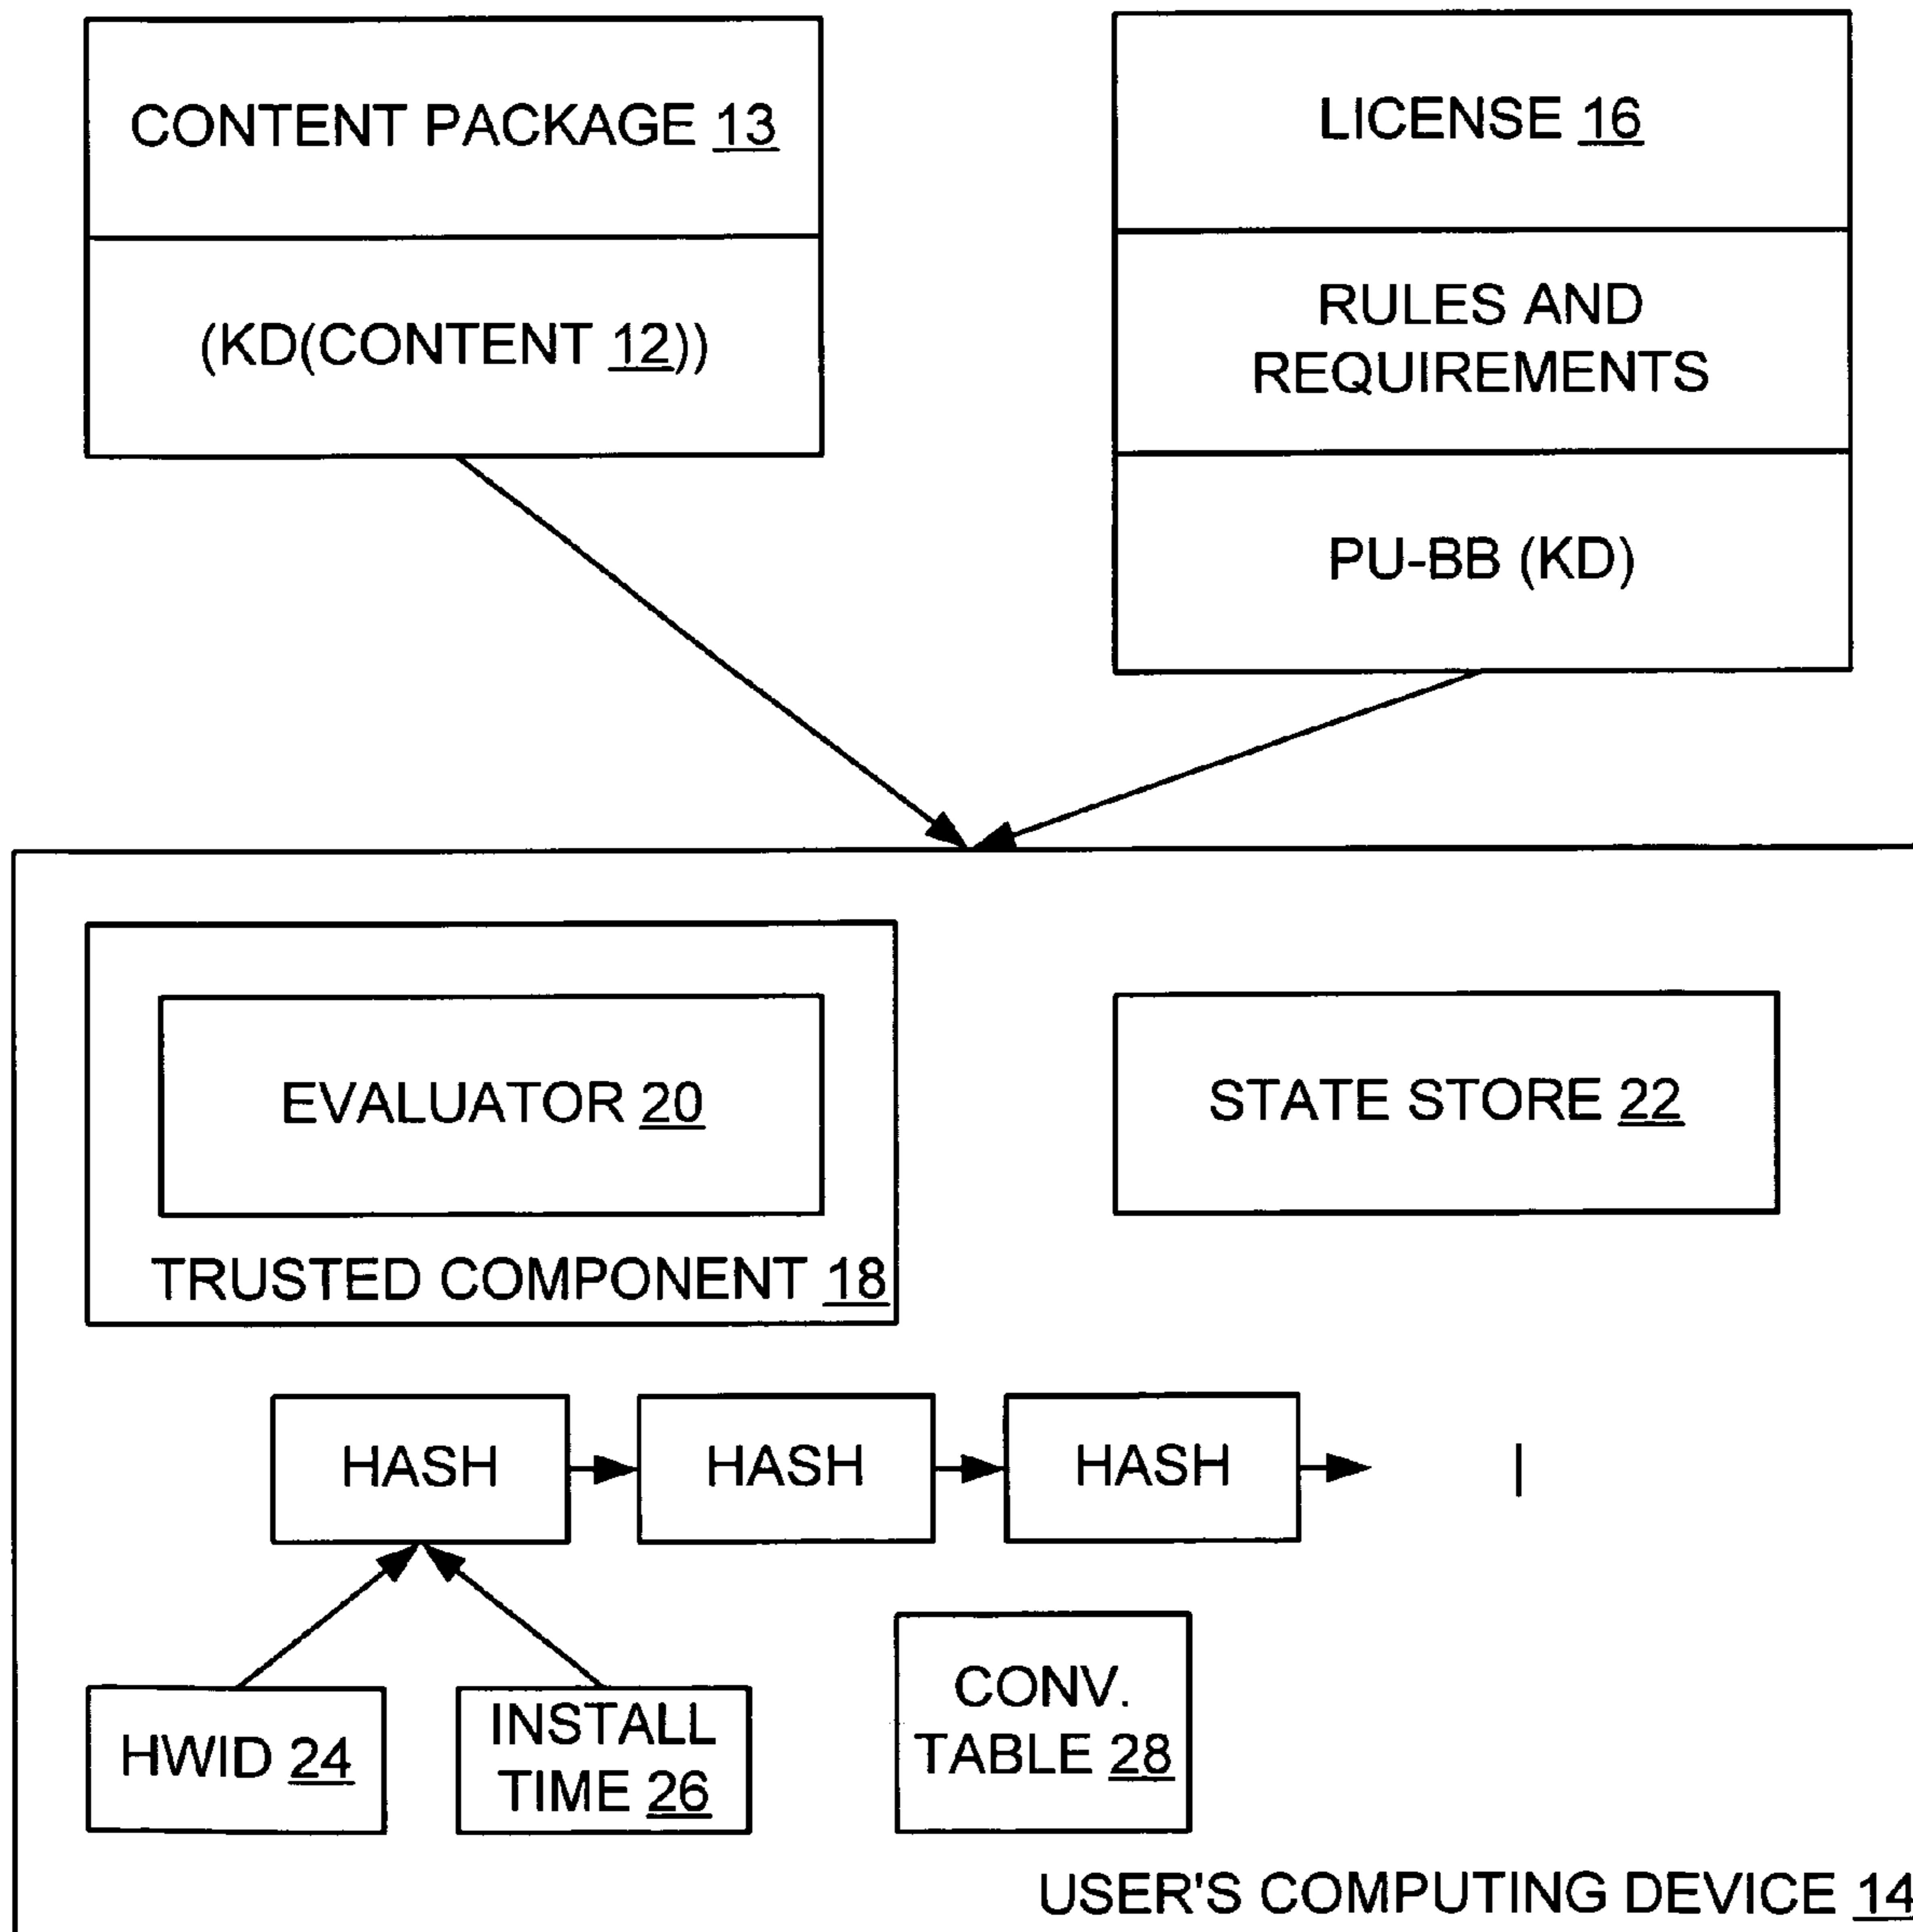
CONTENT PACKAGE 13

(KD(CONTENT 12))

LICENSE 16

RULES AND REQUIREMENTS

PU-BB (KD)

EVALUATOR 20

TRUSTED COMPONENT 18

STATE STORE 22

HASH

HASH

HASH

HWID 24

INSTALL TIME 26

CONV. TABLE 28

USER'S COMPUTING DEVICE 14